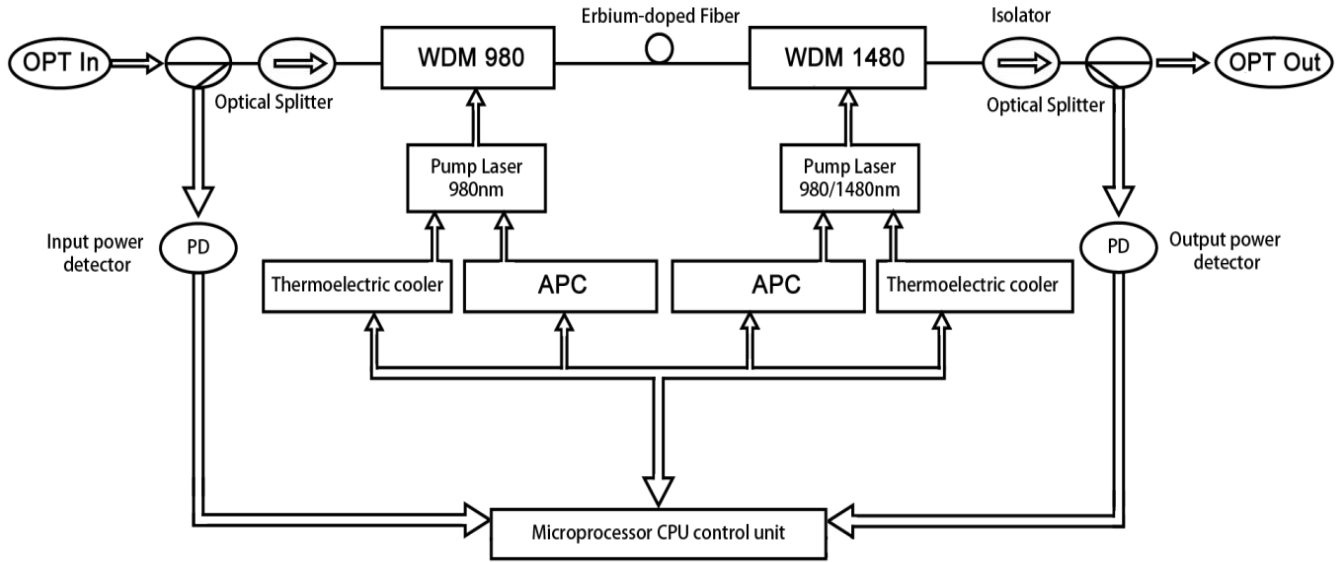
Erbium-doped Fiber

Isolator

OPT In

Optical Splitter

WDM 980

WDM 1480

Optical Splitter

OPT Out

Pump Laser
980nm

Pump Laser
980/1480nm

Input power detector

PD

PD

Output power detector

Thermoelectric cooler

APC

APC

Thermoelectric cooler

Microprocessor CPU control unit